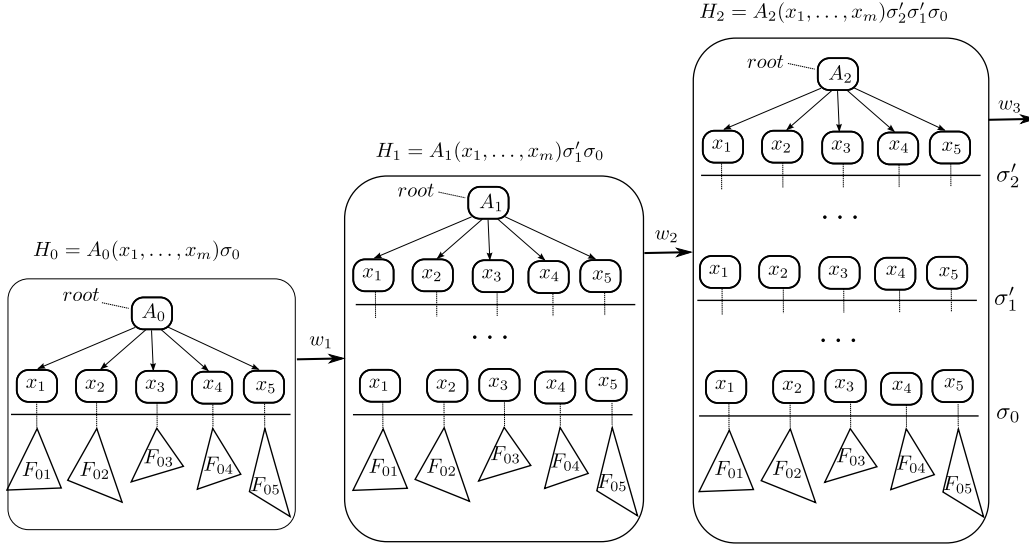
$H_2 = A_2(x_1, \ldots, x_m)\sigma_2'\sigma_1'\sigma_0$

root $A_2$

$w_3$

$x_1$ $x_2$ $x_3$ $x_4$ $x_5$

$\sigma_2'$

$H_1 = A_1(x_1, \ldots, x_m)\sigma_1'\sigma_0$

root $A_1$

$\ldots$

$w_2$

$x_1$ $x_2$ $x_3$ $x_4$ $x_5$

$x_1$ $x_2$ $x_3$ $x_4$ $x_5$

$\sigma_1'$

$H_0 = A_0(x_1, \ldots, x_m)\sigma_0$

root $A_0$

$\ldots$

$\ldots$

$w_1$

$x_1$ $x_2$ $x_3$ $x_4$ $x_5$

$x_1$ $x_2$ $x_3$ $x_4$ $x_5$

$x_1$ $x_2$ $x_3$ $x_4$ $x_5$

$\sigma_0$

$F_{01}$ $F_{02}$ $F_{03}$ $F_{04}$ $F_{05}$

$F_{01}$ $F_{02}$ $F_{03}$ $F_{04}$ $F_{05}$

$F_{01}$ $F_{02}$ $F_{03}$ $F_{04}$ $F_{05}$